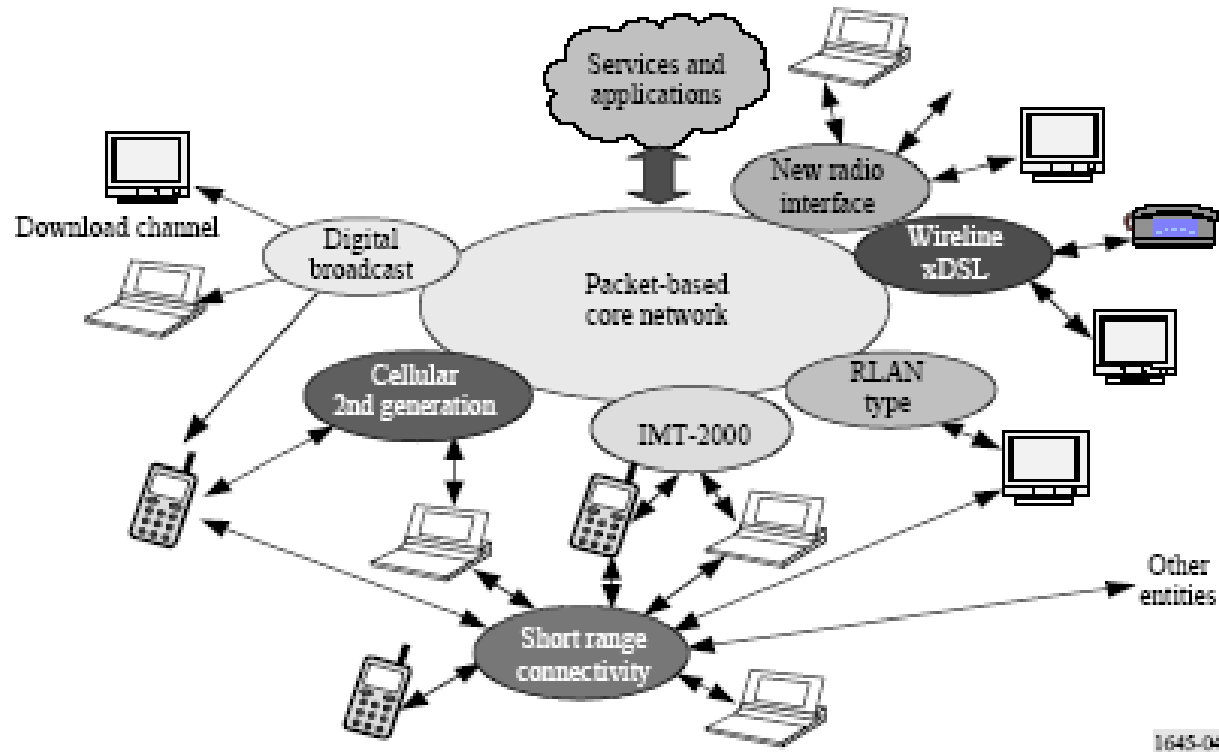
Services and applications

New radio interface

Download channel

Digital broadcast

Wireline xDSL

Packet-based core network

Cellular 2nd generation

RLAN type

IMT-2000

Other entities

Short range connectivity

1645-04